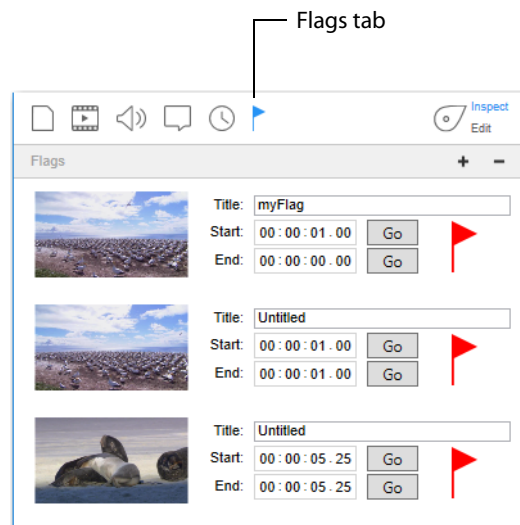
Flags tab

Inspect
Edit

Flags
+ −

Title: myFlag
Start: 00 : 00 : 01 . 00 Go
End: 00 : 00 : 00 . 00 Go

Title: Untitled
Start: 00 : 00 : 01 . 00 Go
End: 00 : 00 : 01 . 00 Go

Title: Untitled
Start: 00 : 00 : 05 . 25 Go
End: 00 : 00 : 05 . 25 Go